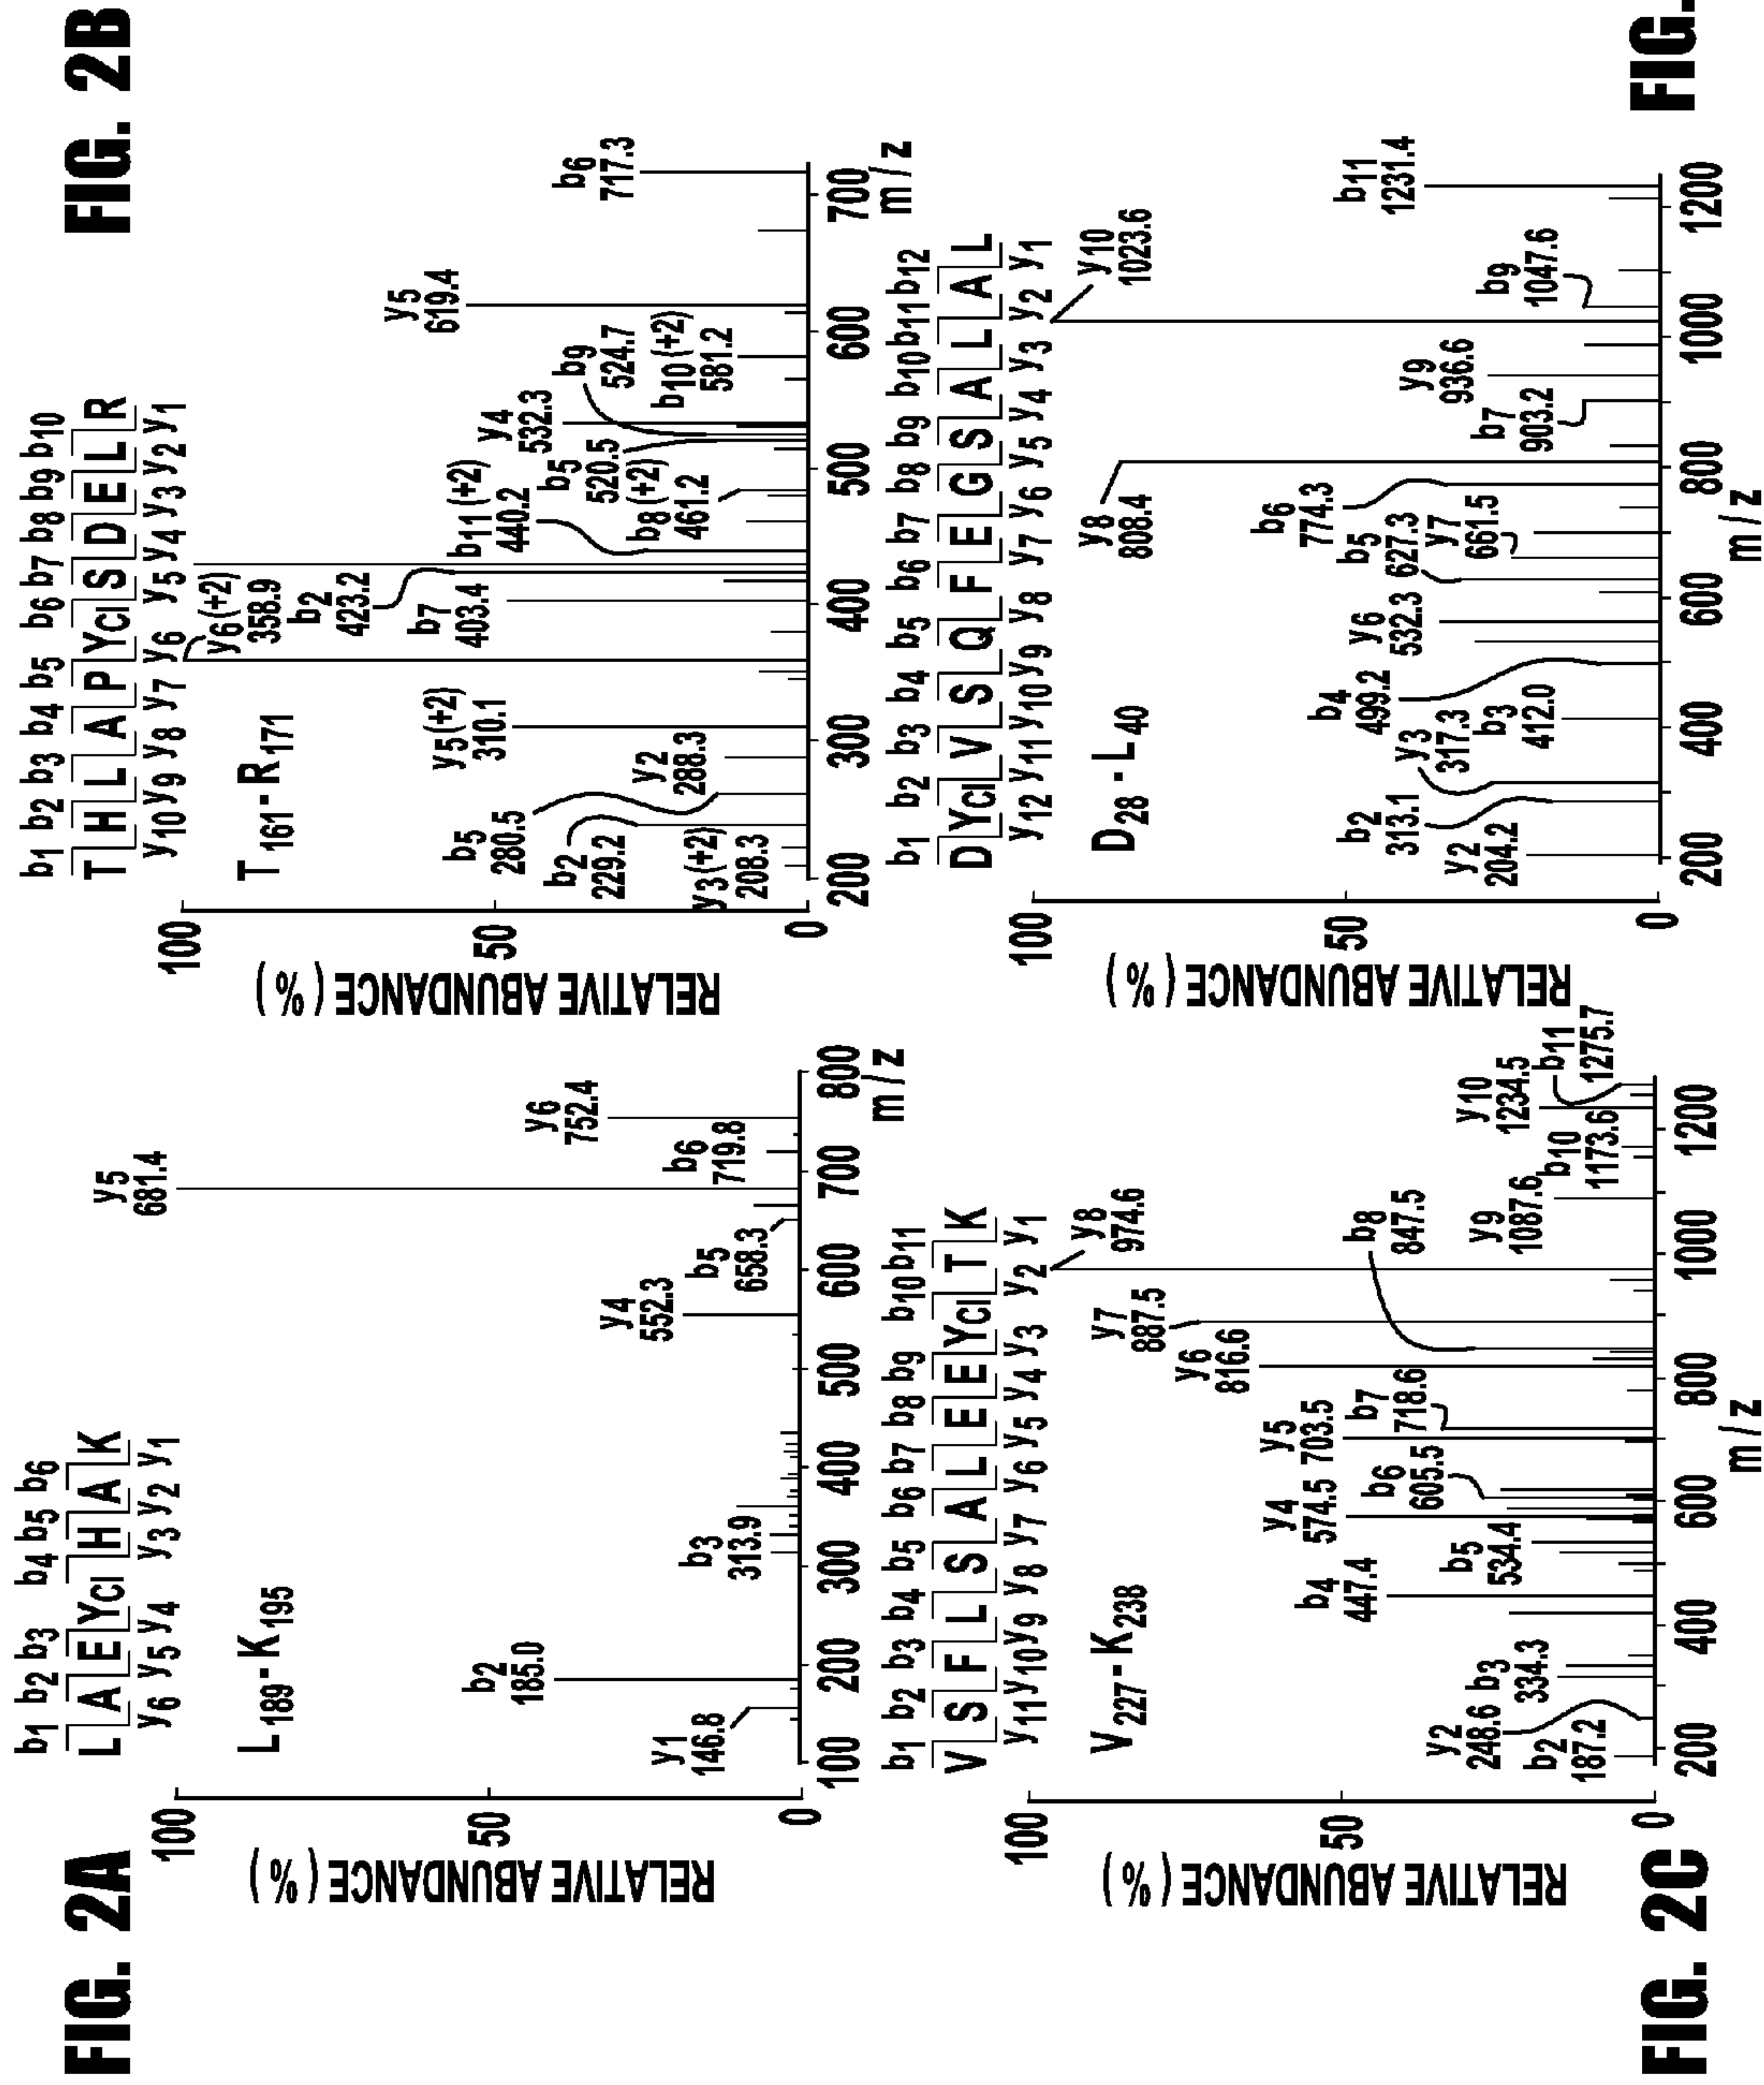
FIG. 2A

$b_1$ $b_2$ $b_3$ $b_4$ $b_5$ $b_6$
L A E $Y_{Cl}$ H A K
$y_6$ $y_5$ $y_4$ $y_3$ $y_2$ $y_1$

$L_{189}$ - $K_{195}$

RELATIVE ABUNDANCE ( % )
100
50
0

$y_1$ 146.8
$b_2$ 185.0
$b_3$ 313.9
$y_4$ 552.3
$b_5$ 658.3
$y_5$ 681.4
$b_6$ 719.8
$y_6$ 752.4

100 200 300 400 500 600 700 800
m/z

FIG. 2B

$b_1$ $b_2$ $b_3$ $b_4$ $b_5$ $b_6$ $b_7$ $b_8$ $b_9$ $b_{10}$
T H L A P $Y_{Cl}$ S D E L R
$y_{10}$ $y_9$ $y_8$ $y_7$ $y_6$ $y_5$ $y_4$ $y_3$ $y_2$ $y_1$

$T_{161}$ - $R_{171}$

RELATIVE ABUNDANCE ( % )
100
50
0

$y_3(+2)$ 208.3
$b_2$ 229.2
$b_5$ 280.5
$y_2$ 288.3
$y_5(+2)$ 310.1
$y_6(+2)$ 358.9
$b_7$ 403.4
$b_2$ 423.2
$b_{11}(+2)$ 440.2
$b_8(+2)$ 461.2
$b_5$ 520.5
$y_4$ 532.3
$b_9$ 524.7
$b_{10}(+2)$ 581.2
$y_5$ 619.4
$b_6$ 717.3

200 300 400 500 600 700
m/z

FIG. 2C

$b_1$ $b_2$ $b_3$ $b_4$ $b_5$ $b_6$ $b_7$ $b_8$ $b_9$ $b_{10}$ $b_{11}$
V S F L S A L E E $Y_{Cl}$ T K
$y_{11}$ $y_{10}$ $y_9$ $y_8$ $y_7$ $y_6$ $y_5$ $y_4$ $y_3$ $y_2$ $y_1$

$V_{227}$ - $K_{238}$

RELATIVE ABUNDANCE ( % )
100
50
0

$b_2$ 187.2
$y_2$ 248.6
$b_3$ 334.3
$b_4$ 447.4
$b_5$ 534.4
$y_4$ 574.5
$b_6$ 605.5
$y_5$ 703.5
$b_7$ 718.6
$y_6$ 816.6
$y_7$ 887.5
$b_8$ 847.5
$y_8$ 974.6
$y_9$ 1087.6
$b_{10}$ 1173.6
$y_{10}$ 1234.5
$b_{11}$ 1275.7

200 400 600 800 1000 1200
m/z

FIG.

$b_1$ $b_2$ $b_3$ $b_4$ $b_5$ $b_6$ $b_7$ $b_8$ $b_9$ $b_{10}$ $b_{11}$ $b_{12}$
D $Y_{Cl}$ V S Q F E G S A L A L
$y_{12}$ $y_{11}$ $y_{10}$ $y_9$ $y_8$ $y_7$ $y_6$ $y_5$ $y_4$ $y_3$ $y_2$ $y_1$

$D_{28}$ - $L_{40}$

RELATIVE ABUNDANCE ( % )
100
50
0

$y_2$ 204.2
$b_2$ 313.1
$y_3$ 317.3
$b_3$ 412.0
$b_4$ 499.2
$y_6$ 532.3
$b_5$ 627.3
$y_7$ 661.5
$b_6$ 774.3
$y_8$ 808.4
$b_7$ 903.2
$y_9$ 936.6
$y_{10}$ 1023.6
$b_9$ 1047.6
$b_{11}$ 1231.4

200 400 600 800 1000 1200
m/z